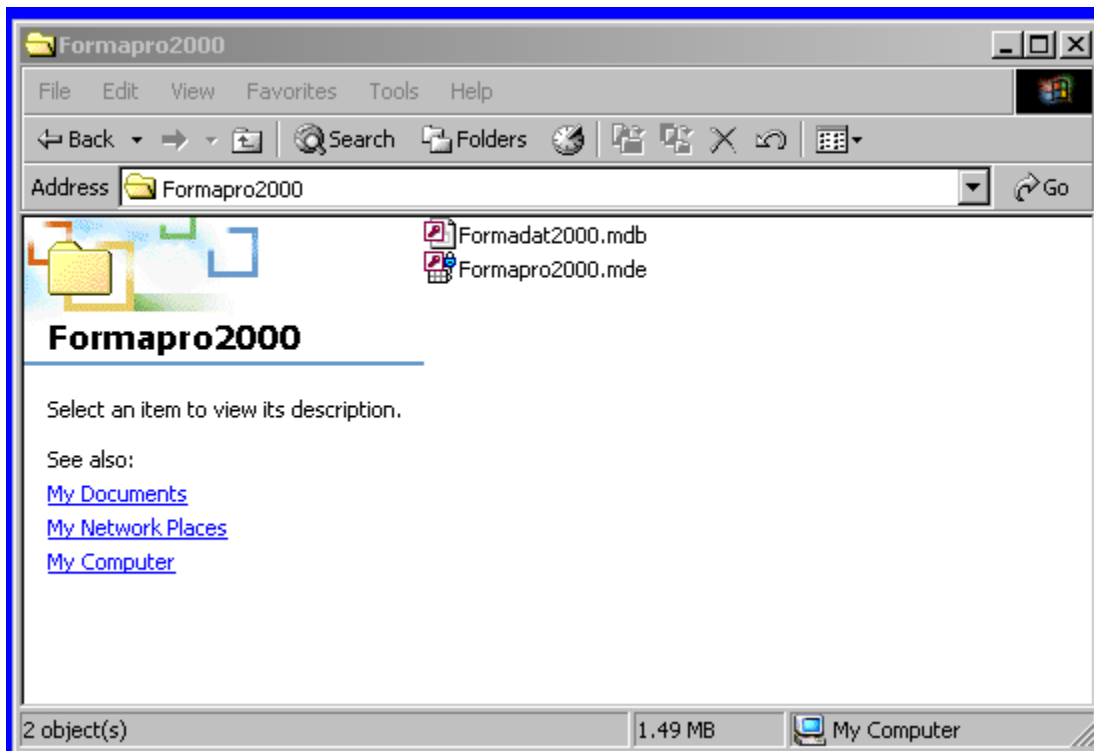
Formapro2000

File Edit View Favorites Tools Help

Back Search Folders

Address Formapro2000 Go

Formadat2000.mdb
Formapro2000.mde

Formapro2000

Select an item to view its description.

See also:
My Documents
My Network Places
My Computer

2 object(s) 1.49 MB My Computer